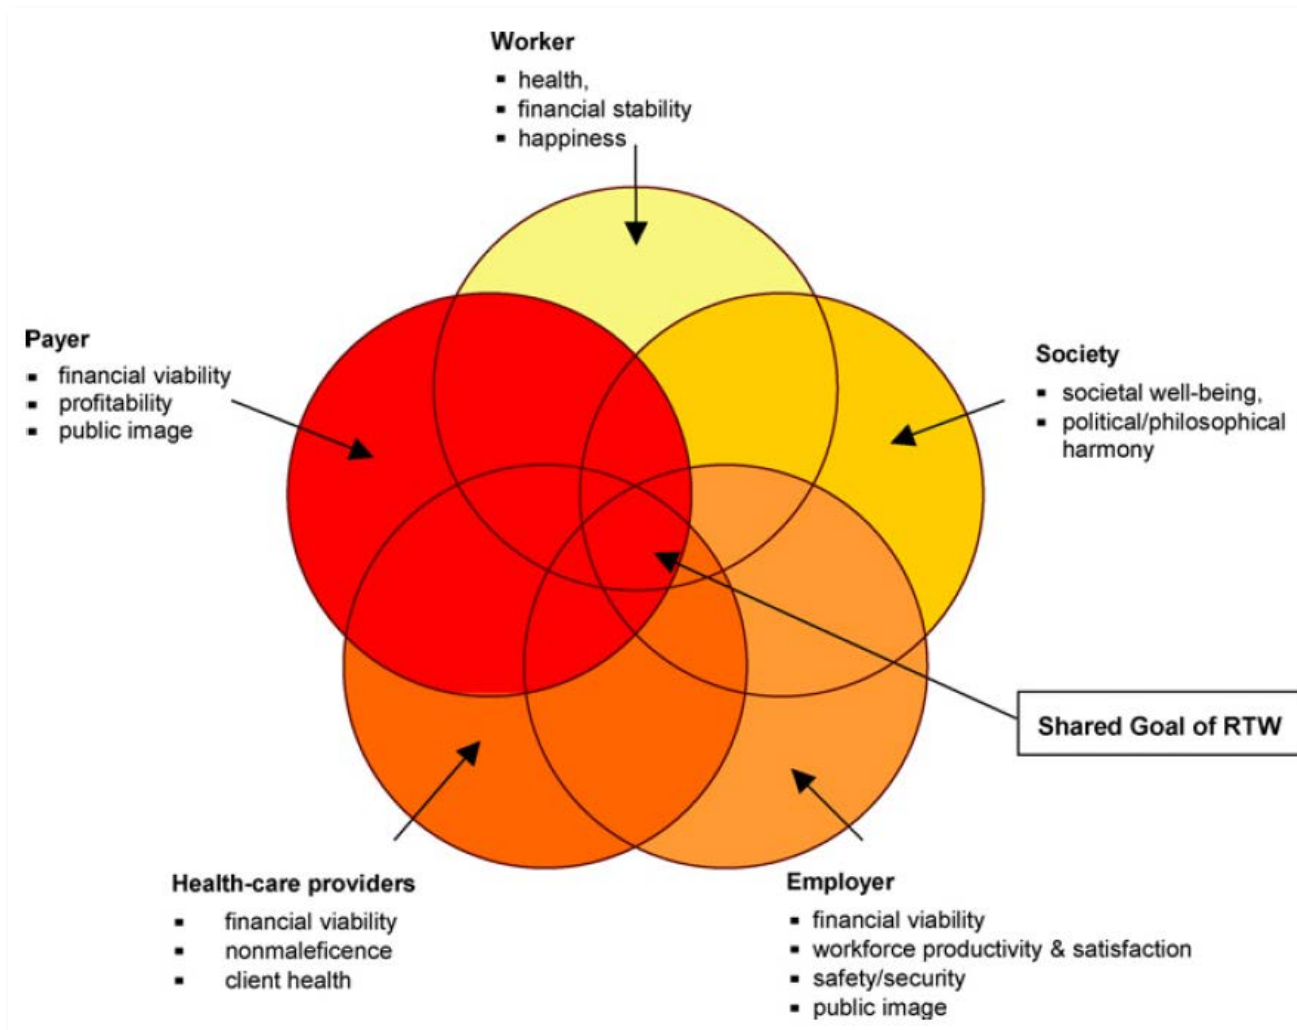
Worker
- health,
- financial stability
- happiness

Payer
- financial viability
- profitability
- public image

Society
- societal well-being,
- political/philosophical harmony

Shared Goal of RTW

Health-care providers
- financial viability
- nonmaleficence
- client health

Employer
- financial viability
- workforce productivity & satisfaction
- safety/security
- public image